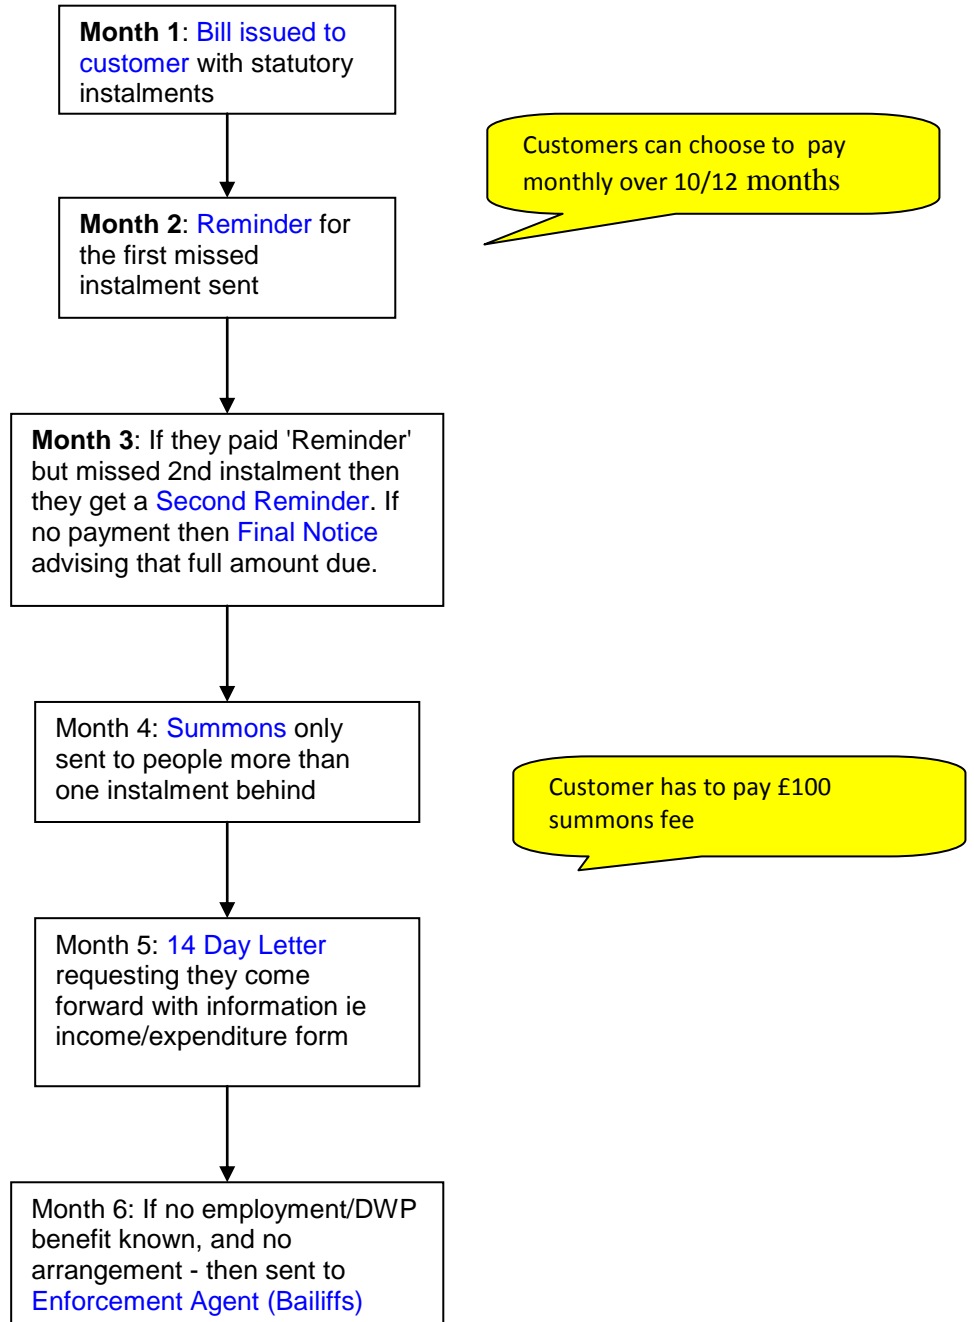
Month 1: Bill issued to customer with statutory instalments

Customers can choose to pay monthly over 10/12 months

Month 2: Reminder for the first missed instalment sent

Month 3: If they paid 'Reminder' but missed 2nd instalment then they get a Second Reminder. If no payment then Final Notice advising that full amount due.

Month 4: Summons only sent to people more than one instalment behind

Customer has to pay £100 summons fee

Month 5: 14 Day Letter requesting they come forward with information ie income/expenditure form

Month 6: If no employment/DWP benefit known, and no arrangement - then sent to Enforcement Agent (Bailiffs)